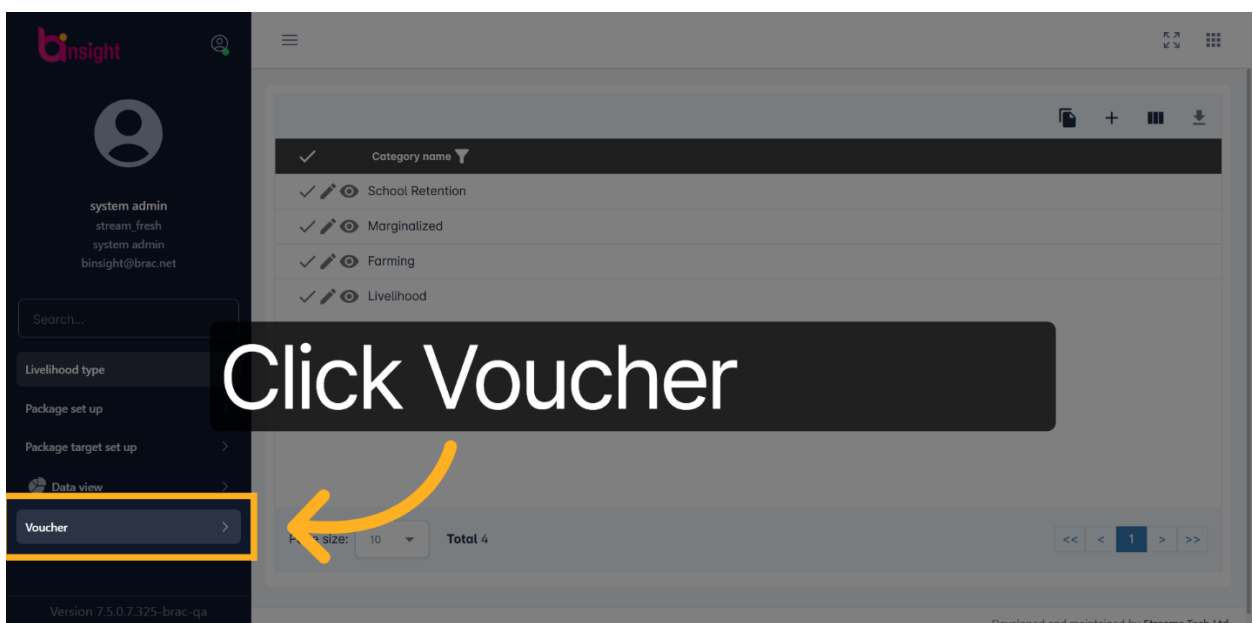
binsight

system admin
stream_fresh
system admin
binsight@brac.net

Search...

Livelihood type
Package set up
Package target set up
Data view
Voucher

Version 7.5.0.7.325-brac-qa

Category name

School Retention
Marginalized
Farming
Livelihood

Click Voucher

P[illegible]e size: 10 Total 4

<< < 1 > >>

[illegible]